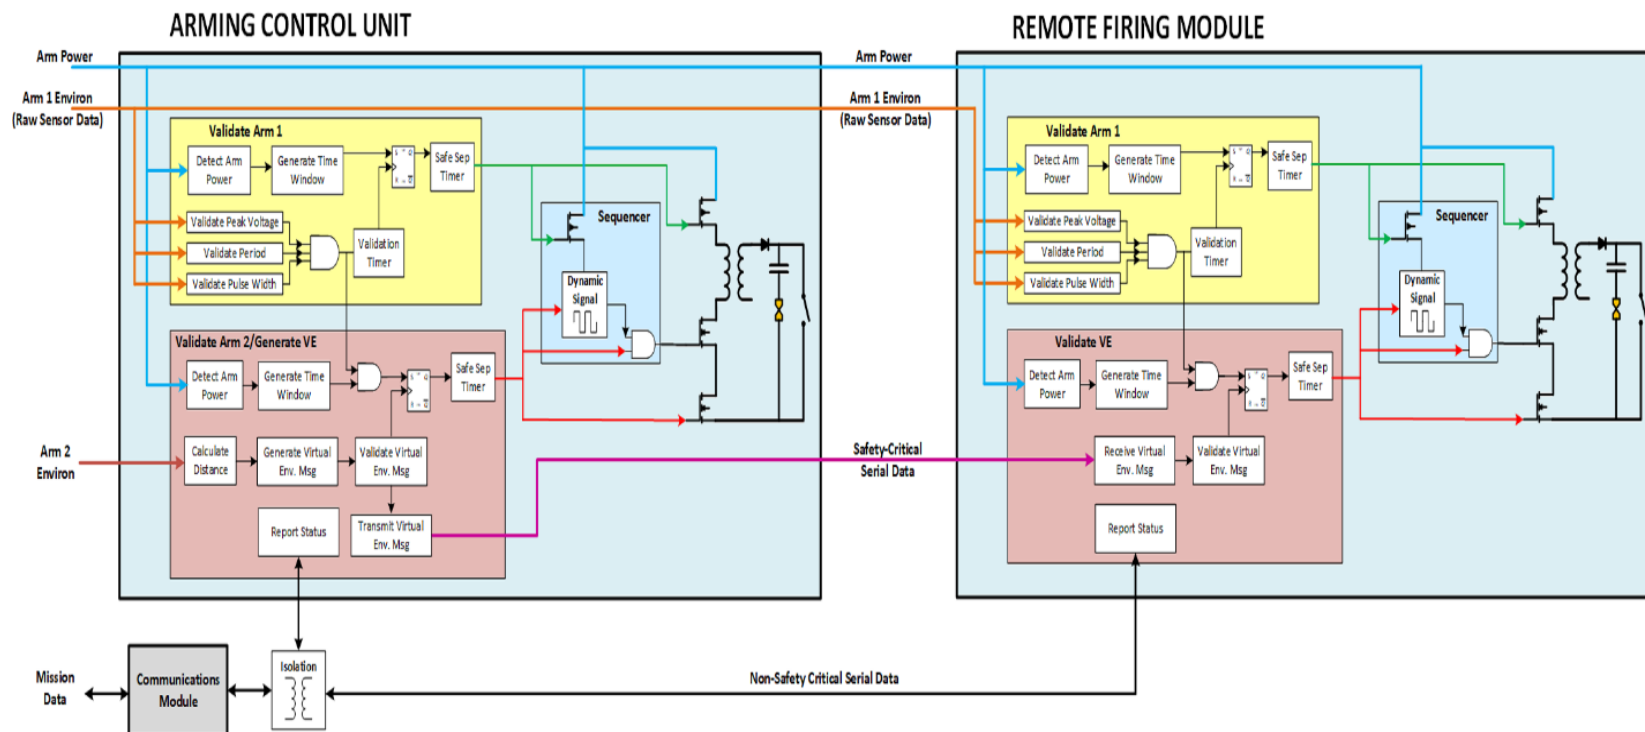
ARMING CONTROL UNIT

REMOTE FIRING MODULE

Arm Power

Arm 1 Environ (Raw Sensor Data)

Validate Arm 1

Detect Arm Power

Generate Time Window

Safe Sep Timer

Validate Peak Voltage

Validate Period

Validate Pulse Width

Validation Timer

Sequencer

Dynamic Signal

Validate Arm 2/Generate VE

Detect Arm Power

Generate Time Window

Safe Sep Timer

Arm 2 Environ

Calculate Distance

Generate Virtual Env. Msg

Validate Virtual Env. Msg

Report Status

Transmit Virtual Env. Msg

Arm Power

Arm 1 Environ (Raw Sensor Data)

Validate Arm 1

Detect Arm Power

Generate Time Window

Safe Sep Timer

Validate Peak Voltage

Validate Period

Validate Pulse Width

Validation Timer

Sequencer

Dynamic Signal

Validate VE

Detect Arm Power

Generate Time Window

Safe Sep Timer

Safety-Critical Serial Data

Receive Virtual Env. Msg

Validate Virtual Env. Msg

Report Status

Mission Data

Communications Module

Isolation

Non-Safety Critical Serial Data